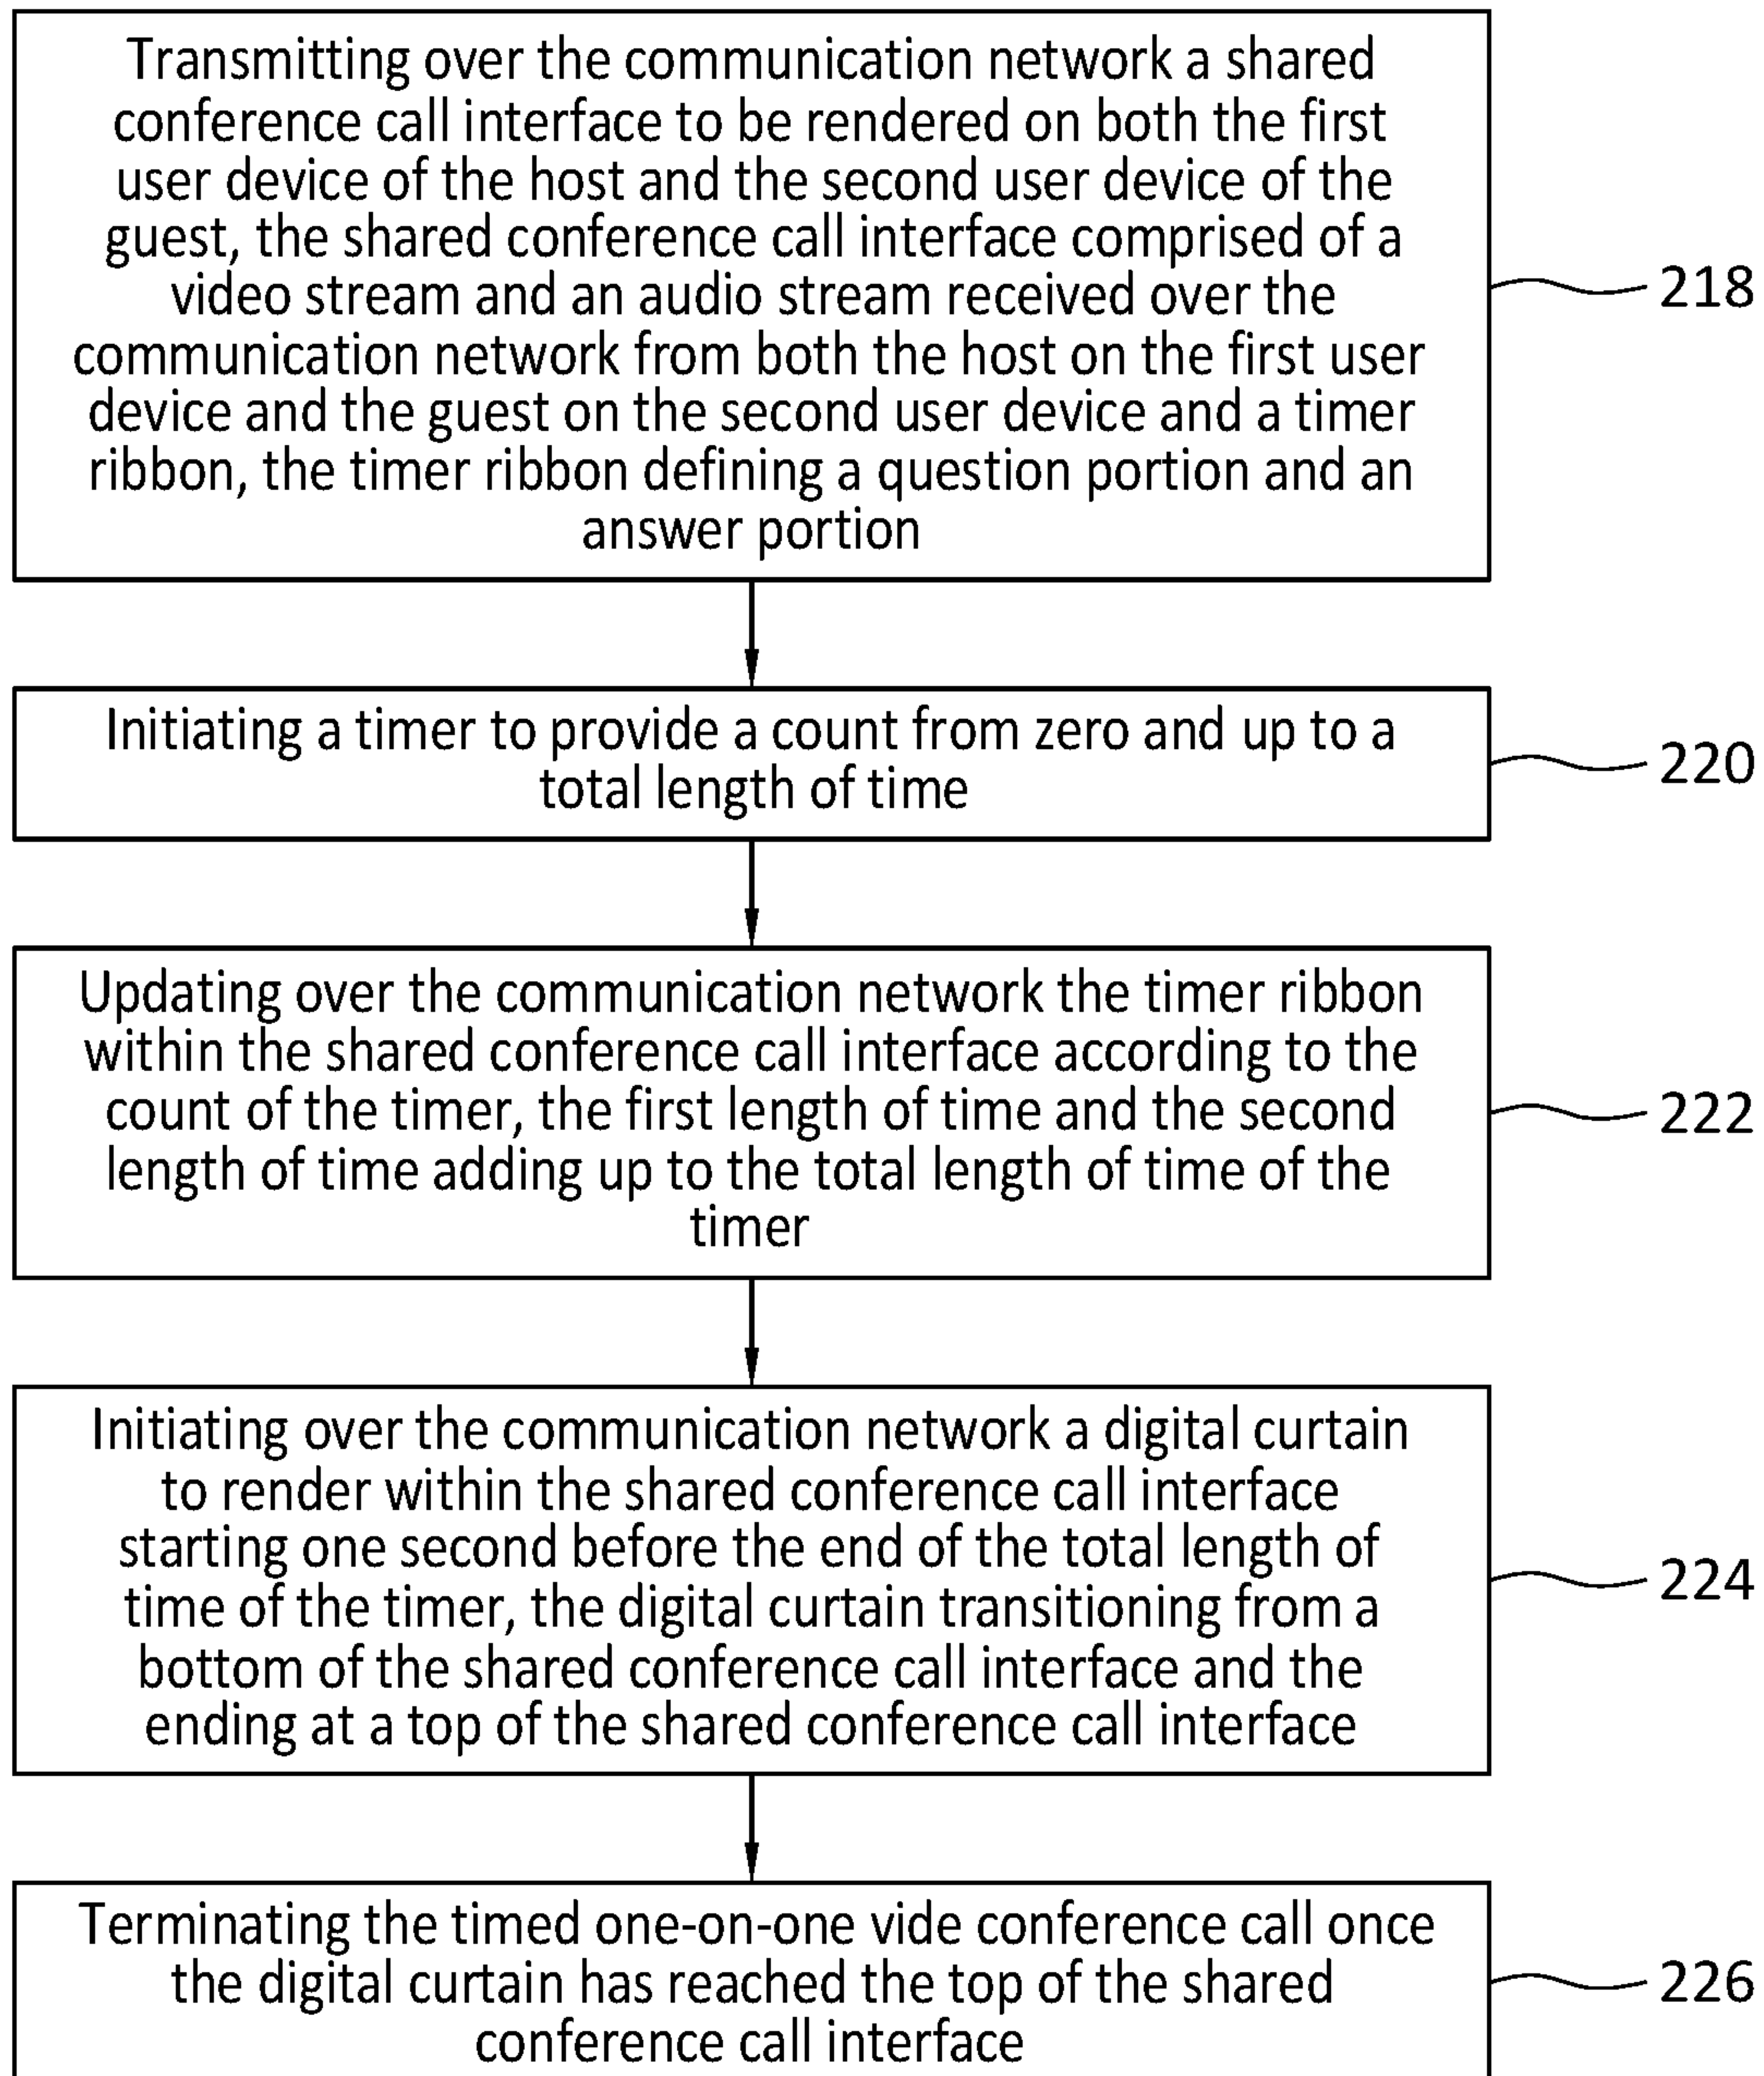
Transmitting over the communication network a shared conference call interface to be rendered on both the first user device of the host and the second user device of the guest, the shared conference call interface comprised of a video stream and an audio stream received over the communication network from both the host on the first user device and the guest on the second user device and a timer ribbon, the timer ribbon defining a question portion and an answer portion

218

Initiating a timer to provide a count from zero and up to a total length of time

220

Updating over the communication network the timer ribbon within the shared conference call interface according to the count of the timer, the first length of time and the second length of time adding up to the total length of time of the timer

222

Initiating over the communication network a digital curtain to render within the shared conference call interface starting one second before the end of the total length of time of the timer, the digital curtain transitioning from a bottom of the shared conference call interface and the ending at a top of the shared conference call interface

224

Terminating the timed one-on-one vide conference call once the digital curtain has reached the top of the shared conference call interface

226